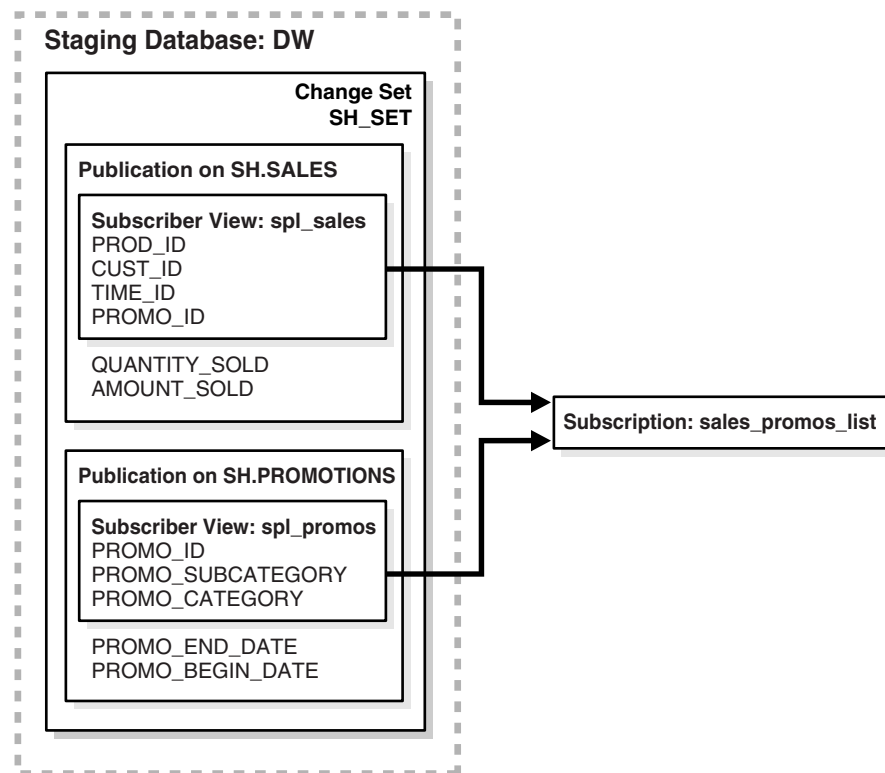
Staging Database: DW

Change Set
SH_SET

Publication on SH.SALES

Subscriber View: spl_sales
PROD_ID
CUST_ID
TIME_ID
PROMO_ID

QUANTITY_SOLD
AMOUNT_SOLD

Publication on SH.PROMOTIONS

Subscriber View: spl_promos
PROMO_ID
PROMO_SUBCATEGORY
PROMO_CATEGORY

PROMO_END_DATE
PROMO_BEGIN_DATE

Subscription: sales_promos_list